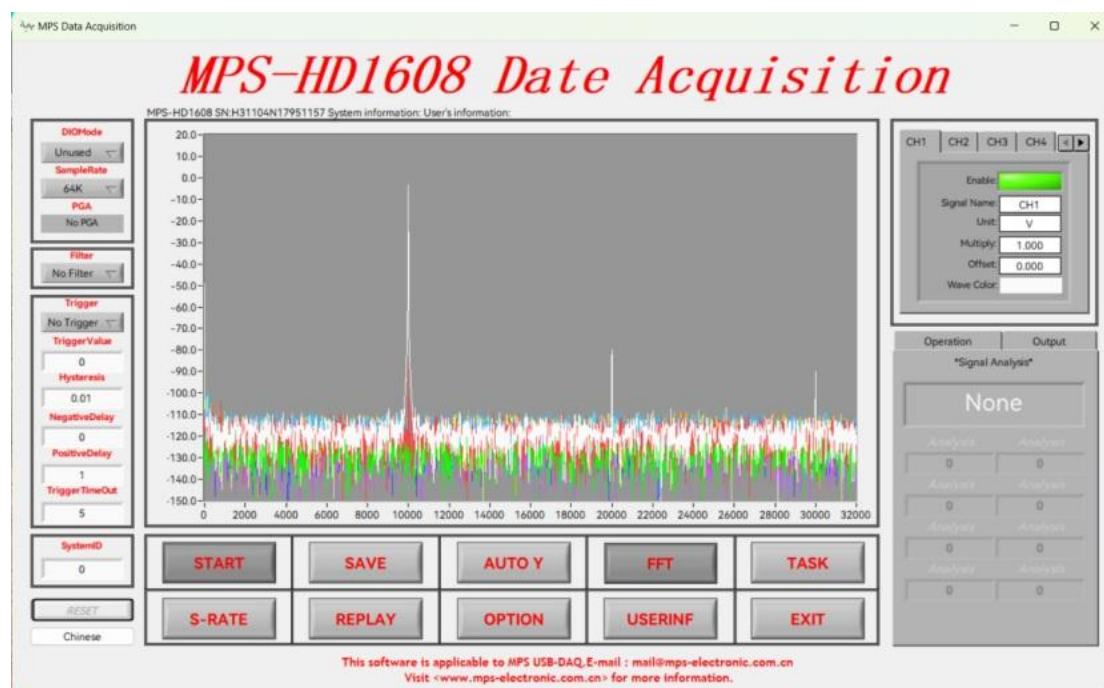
MPS Data Acquisition

MPS-HD1608 Date Acquisition

MPS-HD1608 SN:H31104N17951157 System information: User's information:

DIOMode
Unused
SampleRate
64K
PGA
No PGA

Filter
No Filter

Trigger
No Trigger
TriggerValue
0
Hysteresis
0.01
NegativeDelay
0
PositiveDelay
1
TriggerTimeOut
5

SystemID
0

RESET
Chinese

20.0
10.0
0.0
-10.0
-20.0
-30.0
-40.0
-50.0
-60.0
-70.0
-80.0
-90.0
-100.0
-110.0
-120.0
-130.0
-140.0
-150.0
0 2000 4000 6000 8000 10000 12000 14000 16000 18000 20000 22000 24000 26000 28000 30000 32000

CH1 CH2 CH3 CH4

Enable
Signal Name CH1
Unit V
Multiply 1.000
Offset 0.000
Wave Color

Operation Output
*Signal Analysis*
None
Analysis Analysis
0 0
Analysis Analysis
0 0
Analysis Analysis
0 0
Analysis Analysis
0 0

START SAVE AUTO Y FFT TASK
S-RATE REPLAY OPTION USERINF EXIT

This software is applicable to MPS USB-DAQ.E-mail : mail@mps-electronic.com.cn
Visit <www.mps-electronic.com.cn> for more information.